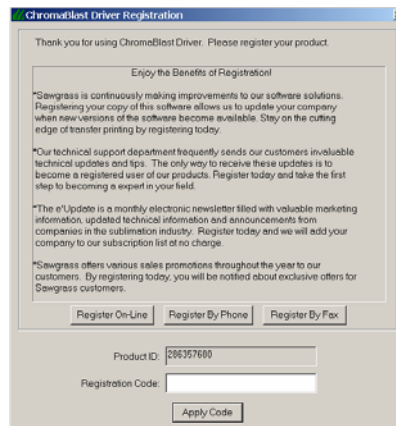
ChromaBlast Driver Registration

Thank you for using ChromeBlast Driver. Please register your product.

Enjoy the Benefits of Registration!

*Sawgrass is continuously making improvements to our software solutions. Registering your copy of this software allows us to update your company when new versions of the software become available. Stay on the cutting edge of transfer printing by registering today.

*Our technical support department frequently sends our customers invaluable technical updates and tips. The only way to receive these updates is to become a registered user of our products. Register today and take the first step to becoming a expert in your field.

*The e'Update is a monthly electronic newsletter filled with valuable marketing information, updated technical information and announcements from companies in the sublimation industry. Register today and we will add your company to our subscription list at no charge.

*Sawgrass offers various sales promotions throughout the year to our customers. By registering today, you will be notified about exclusive offers for Sawgrass customers.

Register On-Line | Register By Phone | Register By Fax

Product ID: 286357680

Registration Code:

Apply Code